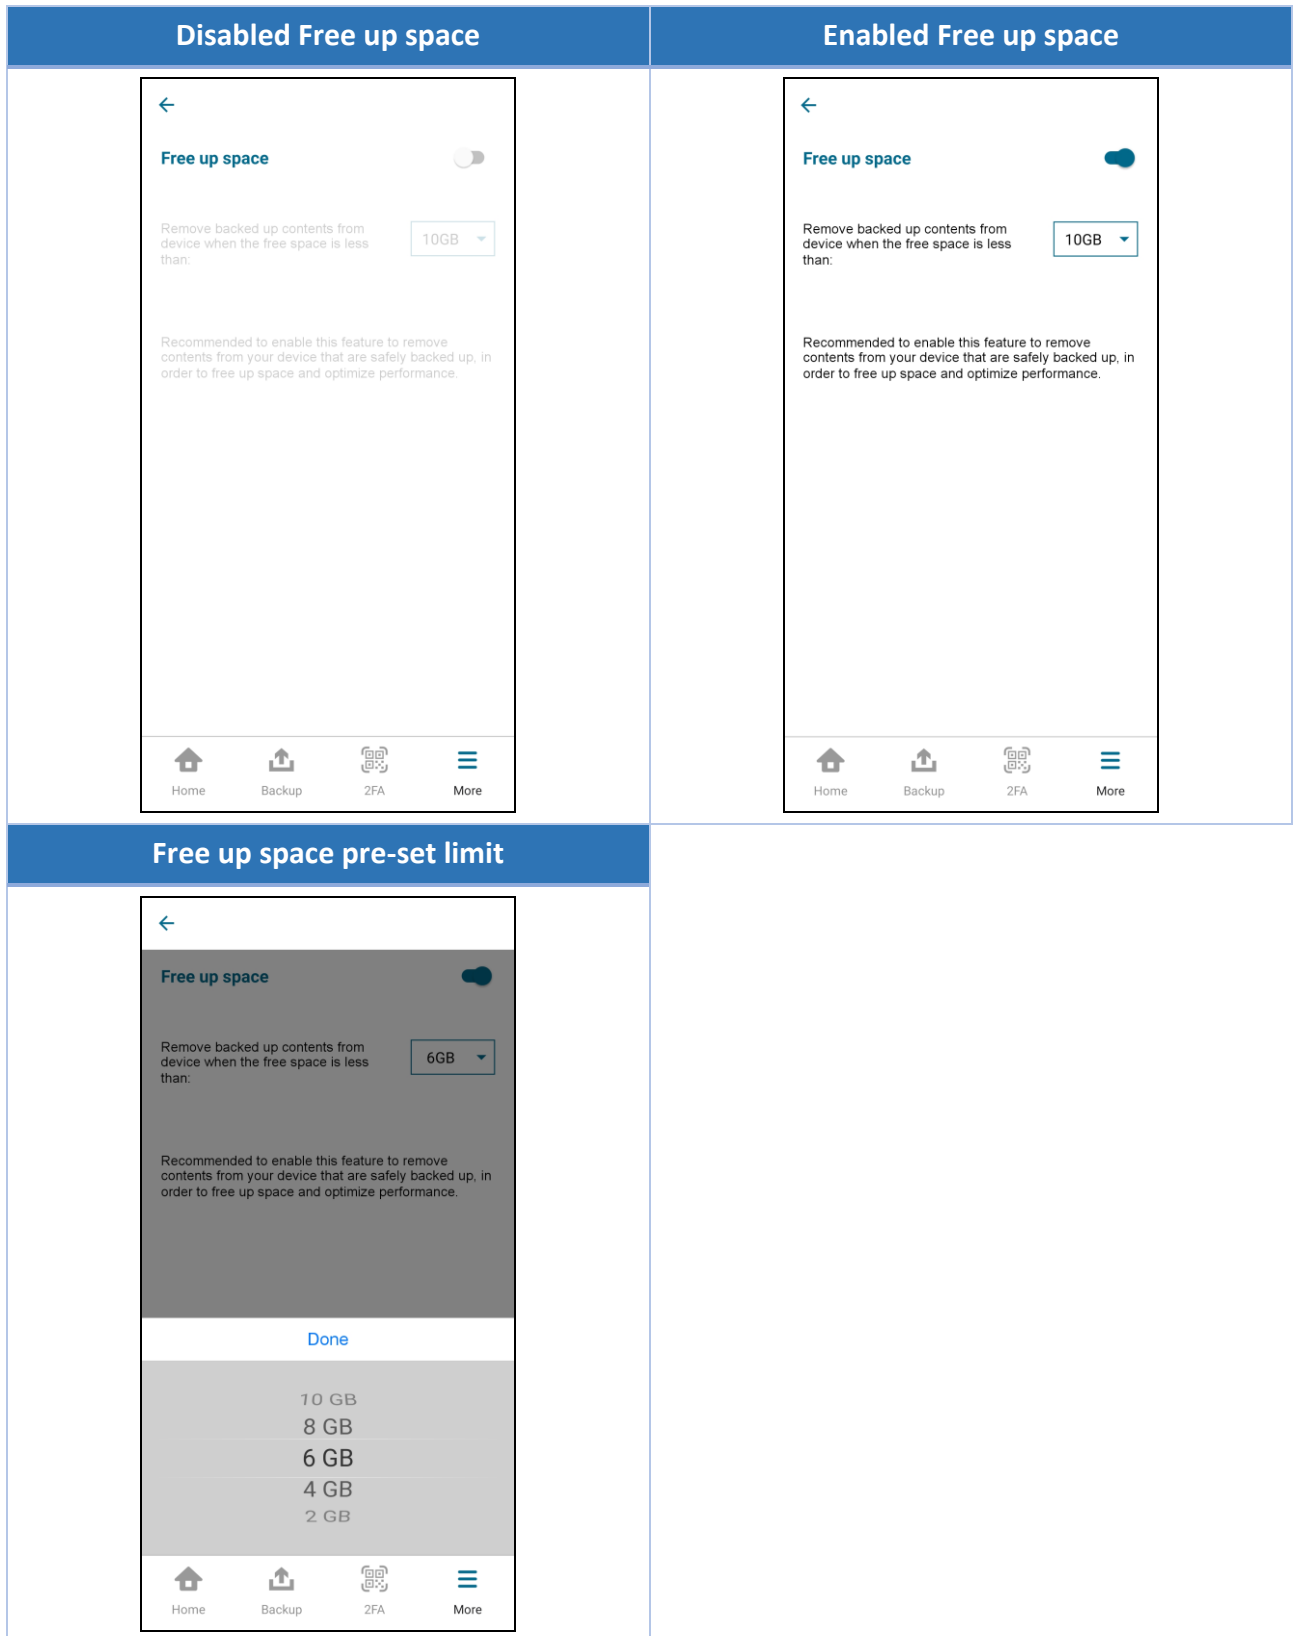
Disabled Free up space

Free up space

Remove backed up contents from device when the free space is less than:

10GB

Recommended to enable this feature to remove contents from your device that are safely backed up, in order to free up space and optimize performance.

Home Backup 2FA More

Enabled Free up space

Free up space

Remove backed up contents from device when the free space is less than:

10GB

Recommended to enable this feature to remove contents from your device that are safely backed up, in order to free up space and optimize performance.

Home Backup 2FA More

Free up space pre-set limit

Free up space

Remove backed up contents from device when the free space is less than:

6GB

Recommended to enable this feature to remove contents from your device that are safely backed up, in order to free up space and optimize performance.

Done

10 GB
8 GB
6 GB
4 GB
2 GB

Home Backup 2FA More